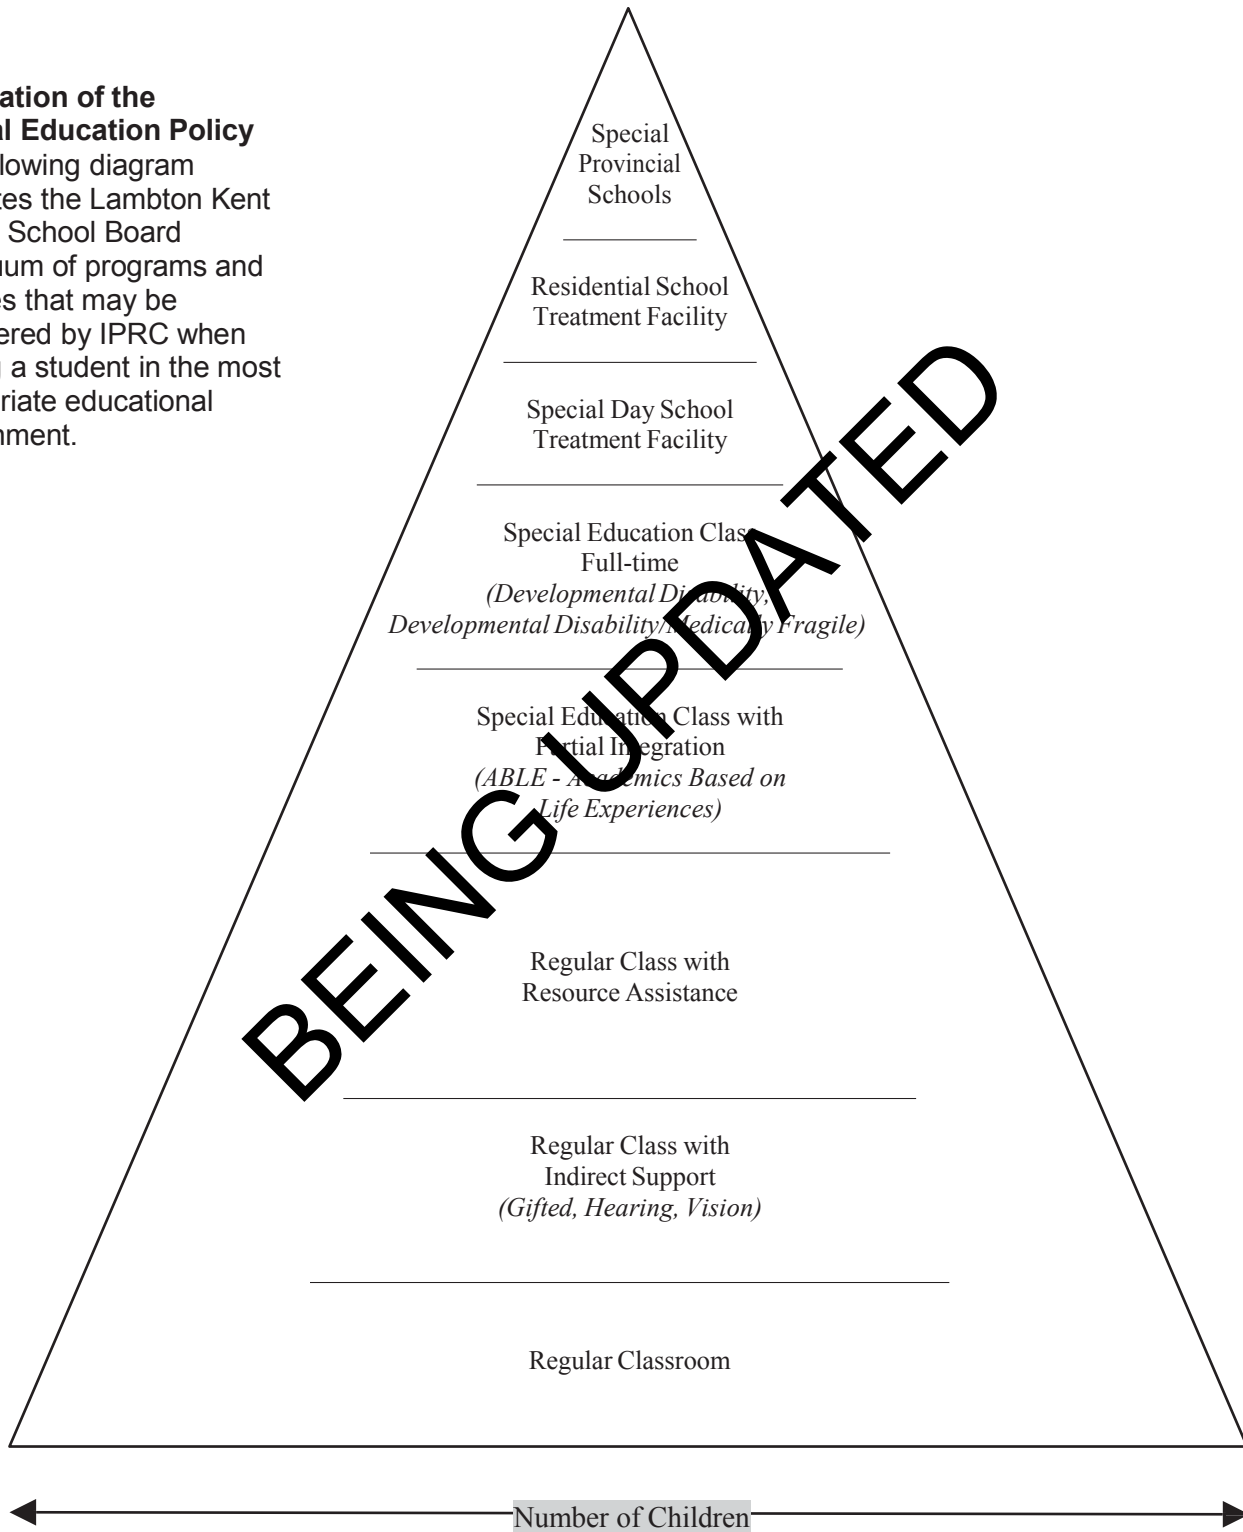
**ation of the al Education Policy**
lowing diagram tes the Lambton Kent School Board uum of programs and es that may be ered by IPRC when a student in the most riate educational nment.

Special Provincial Schools

Residential School Treatment Facility

Special Day School Treatment Facility

Special Education Clas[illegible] Full-time
*(Developmental D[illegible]ity, Developmental Disability/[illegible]edica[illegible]y Fragile)*

Special Edu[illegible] Class with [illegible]rtial In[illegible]egration
*(ABLE - A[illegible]emics Based on Life Experiences)*

BEING UPDATED

Regular Class with Resource Assistance

Regular Class with Indirect Support
*(Gifted, Hearing, Vision)*

Regular Classroom

Number of Children